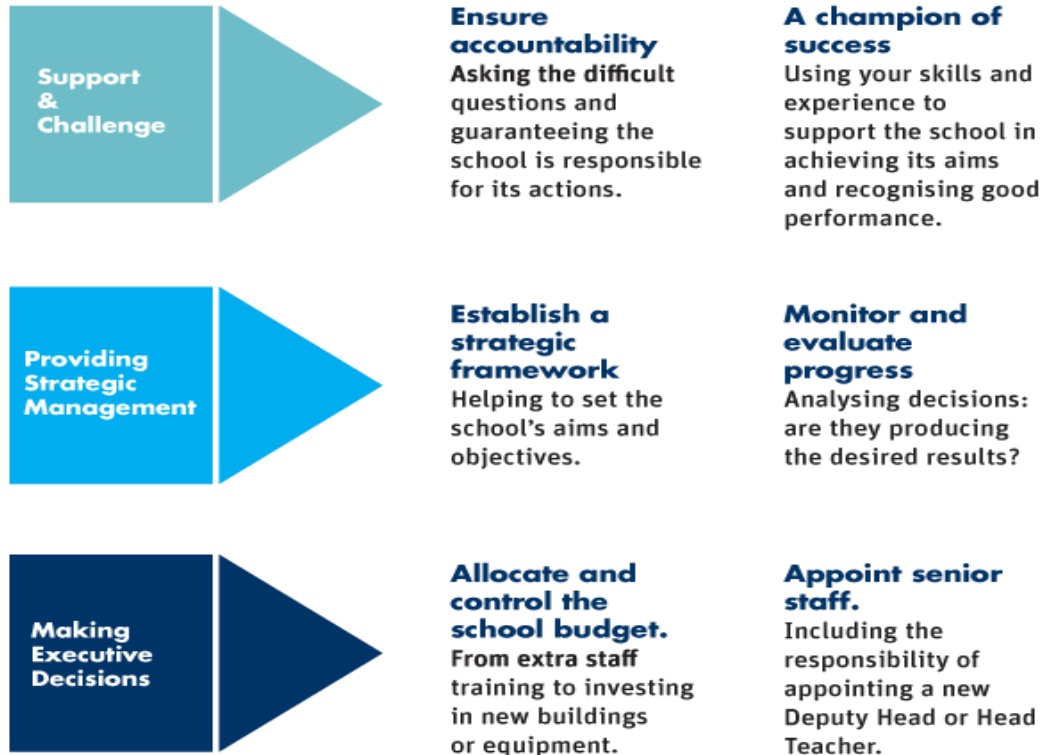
Support & Challenge

Ensure accountability
Asking the difficult questions and guaranteeing the school is responsible for its actions.

A champion of success
Using your skills and experience to support the school in achieving its aims and recognising good performance.

Providing Strategic Management

Establish a strategic framework
Helping to set the school's aims and objectives.

Monitor and evaluate progress
Analysing decisions: are they producing the desired results?

Making Executive Decisions

Allocate and control the school budget.
From extra staff training to investing in new buildings or equipment.

Appoint senior staff.
Including the responsibility of appointing a new Deputy Head or Head Teacher.